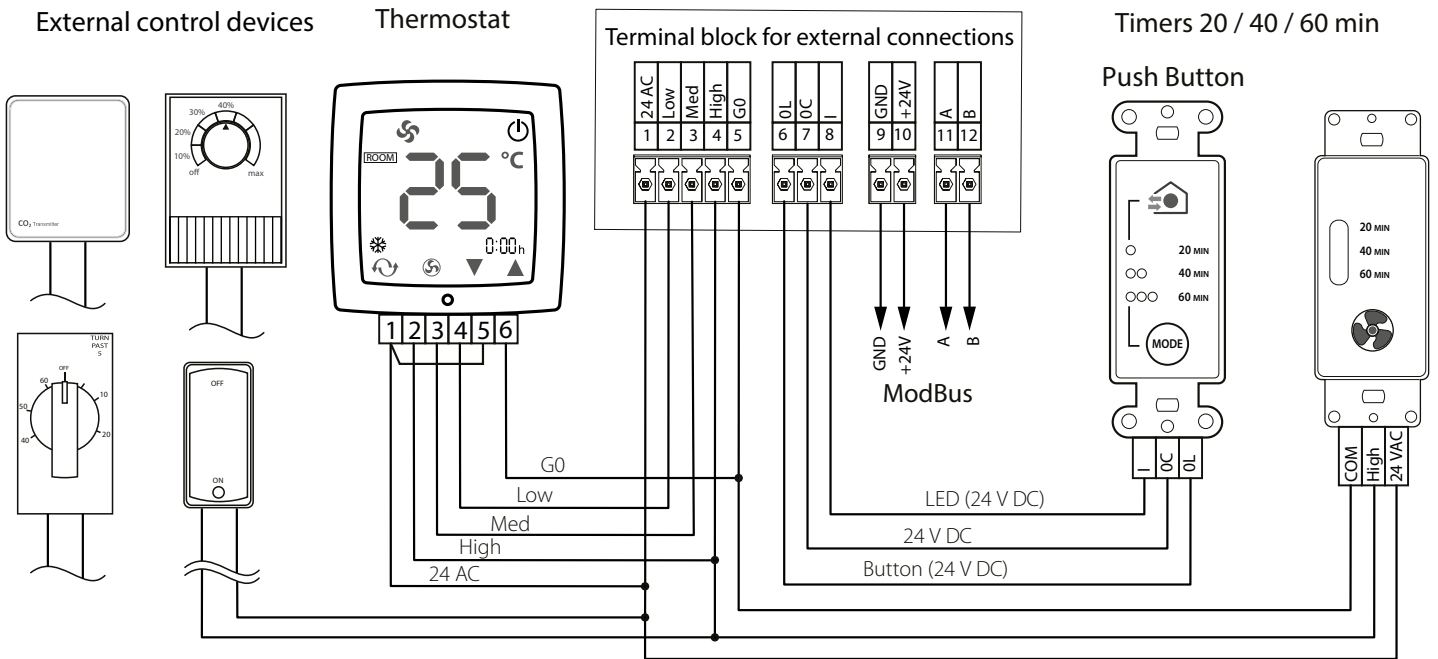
External control devices

Thermostat

Terminal block for external connections

Timers 20 / 40 / 60 min

Push Button

| 24 AC | Low | Med | High | G0 |
|---|---|---|---|---|
| 1 | 2 | 3 | 4 | 5 |

| 0L | 0C | I |
|---|---|---|
| 6 | 7 | 8 |

| GND | +24V |
|---|---|
| 9 | 10 |

| A | B |
|---|---|
| 11 | 12 |

$CO_2$ Transmitter

10%
20%
30%
40%
off
max

TURN PAST 5
OFF
60
50
40
10
20

OFF
ON

ROOM
25
°C
0:00h

1 2 3 4 5 6

GND
+24V
A
B

ModBus

20 MIN
40 MIN
60 MIN
MODE

I
0C
0L

20 MIN
40 MIN
60 MIN

COM
High
24 VAC

G0
Low
Med
High
24 AC

LED (24 V DC)
24 V DC
Button (24 V DC)